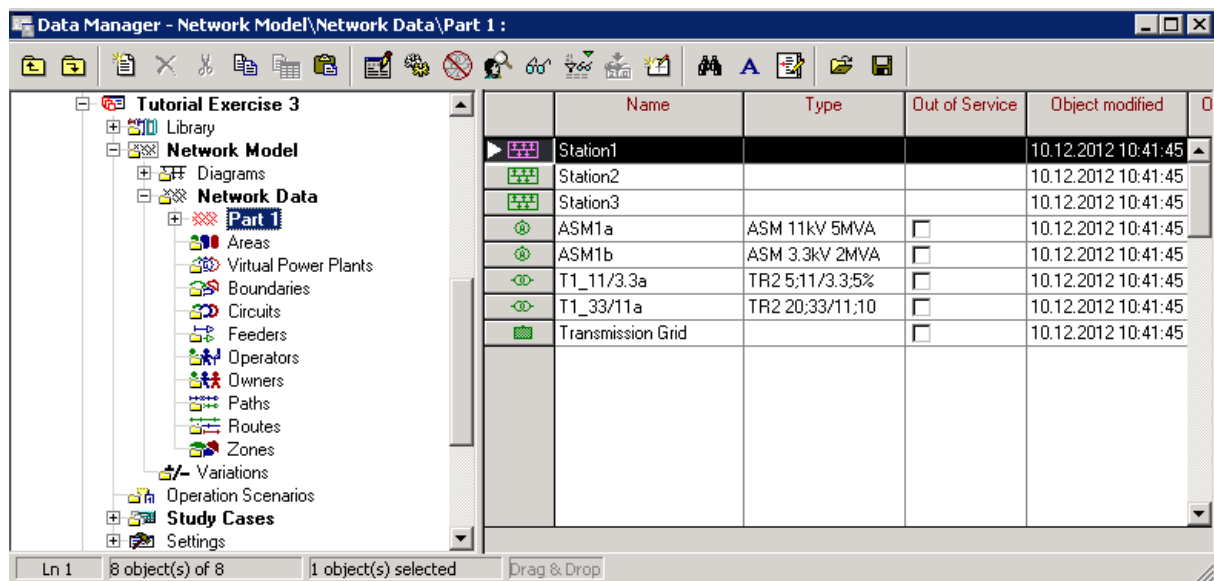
Data Manager - Network Model\Network Data\Part 1 :

Tutorial Exercise 3
Library
Network Model
Diagrams
Network Data
Part 1
Areas
Virtual Power Plants
Boundaries
Circuits
Feeders
Operators
Owners
Paths
Routes
Zones
Variations
Operation Scenarios
Study Cases
Settings

| | Name | Type | Out of Service | Object modified | O |
|---|---|---|---|---|---|
| | Station1 | | | 10.12.2012 10:41:45 | |
| | Station2 | | | 10.12.2012 10:41:45 | |
| | Station3 | | | 10.12.2012 10:41:45 | |
| | ASM1a | ASM 11kV 5MVA | ☐ | 10.12.2012 10:41:45 | |
| | ASM1b | ASM 3.3kV 2MVA | ☐ | 10.12.2012 10:41:45 | |
| | T1_11/3.3a | TR2 5;11/3.3;5% | ☐ | 10.12.2012 10:41:45 | |
| | T1_33/11a | TR2 20;33/11;10 | ☐ | 10.12.2012 10:41:45 | |
| | Transmission Grid | | ☐ | 10.12.2012 10:41:45 | |

Ln 1 | 8 object(s) of 8 | 1 object(s) selected | Drag & Drop